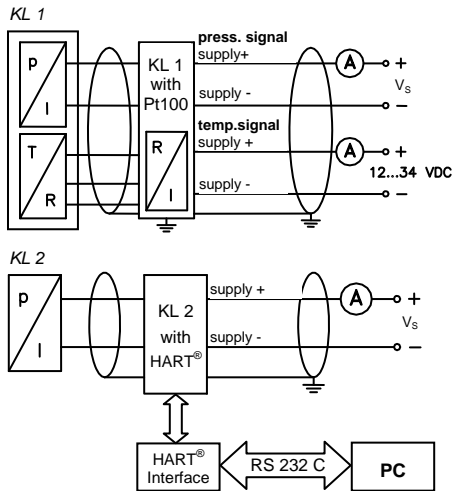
KL 1

p

I

T

R

KL 1 with Pt100

R

I

press. signal

supply+

supply -

temp.signal

supply +

supply -

A

A

+

$V_S$

–

+

12...34 VDC

–

KL 2

p

I

KL 2 with HART®

supply +

supply -

A

+

$V_S$

–

HART® Interface

RS 232 C

PC